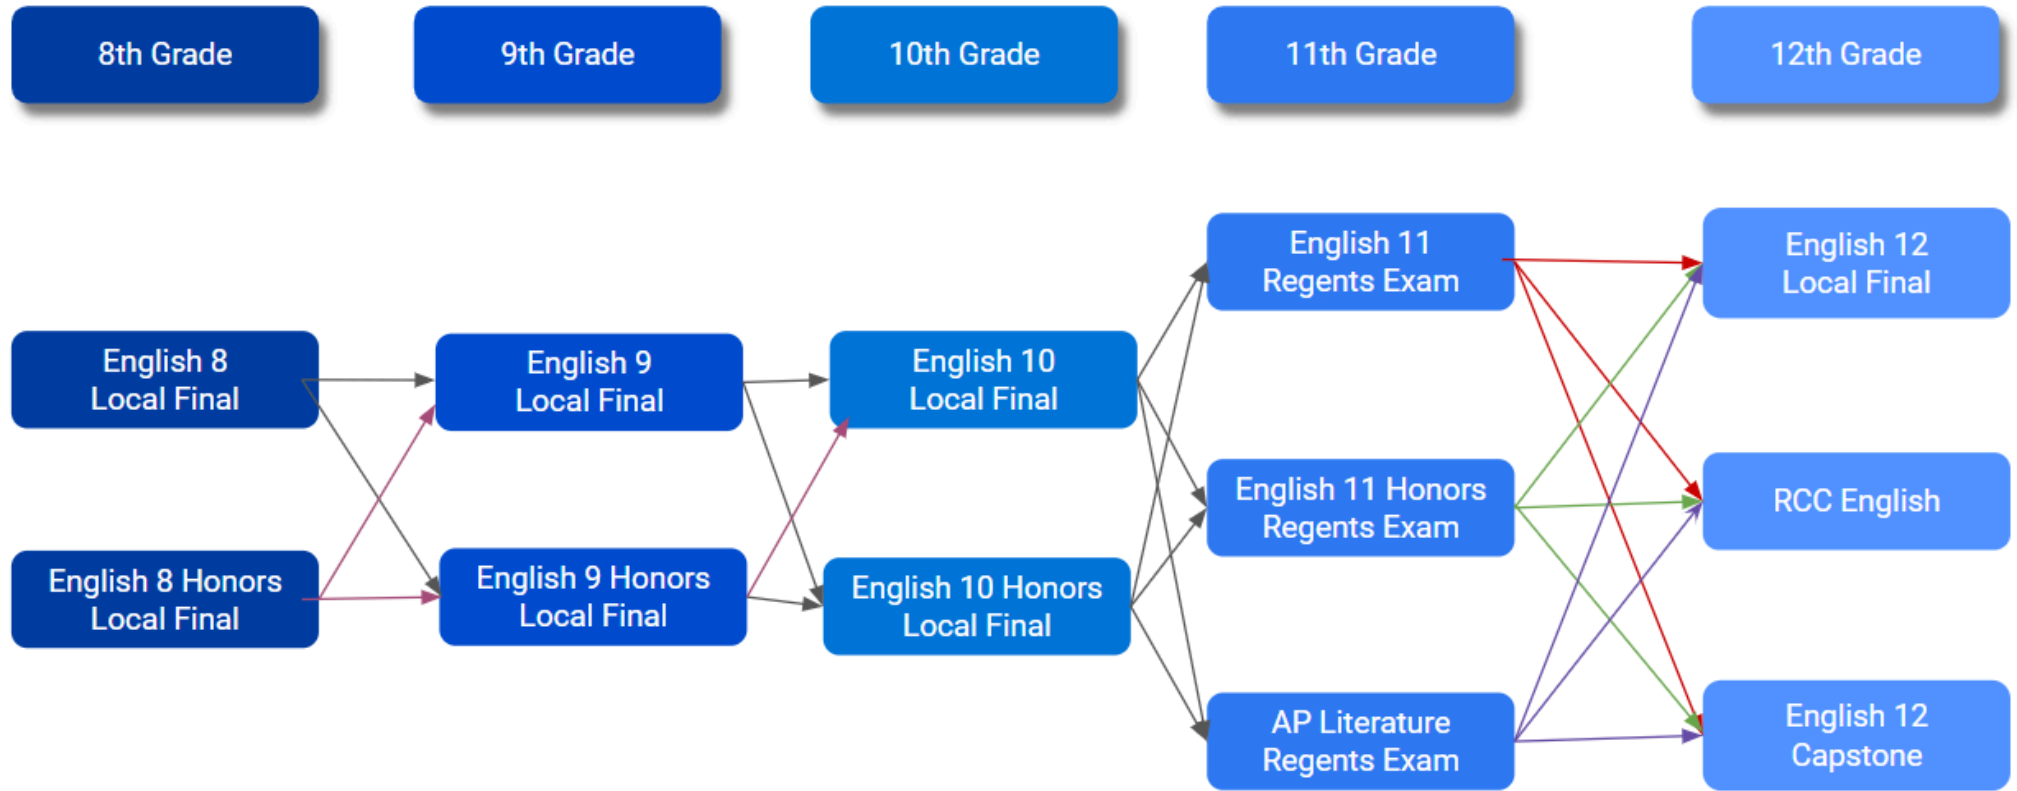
8th Grade

9th Grade

10th Grade

11th Grade

12th Grade

English 11 Regents Exam

English 12 Local Final

English 8 Local Final

English 9 Local Final

English 10 Local Final

English 11 Honors Regents Exam

RCC English

English 8 Honors Local Final

English 9 Honors Local Final

English 10 Honors Local Final

AP Literature Regents Exam

English 12 Capstone